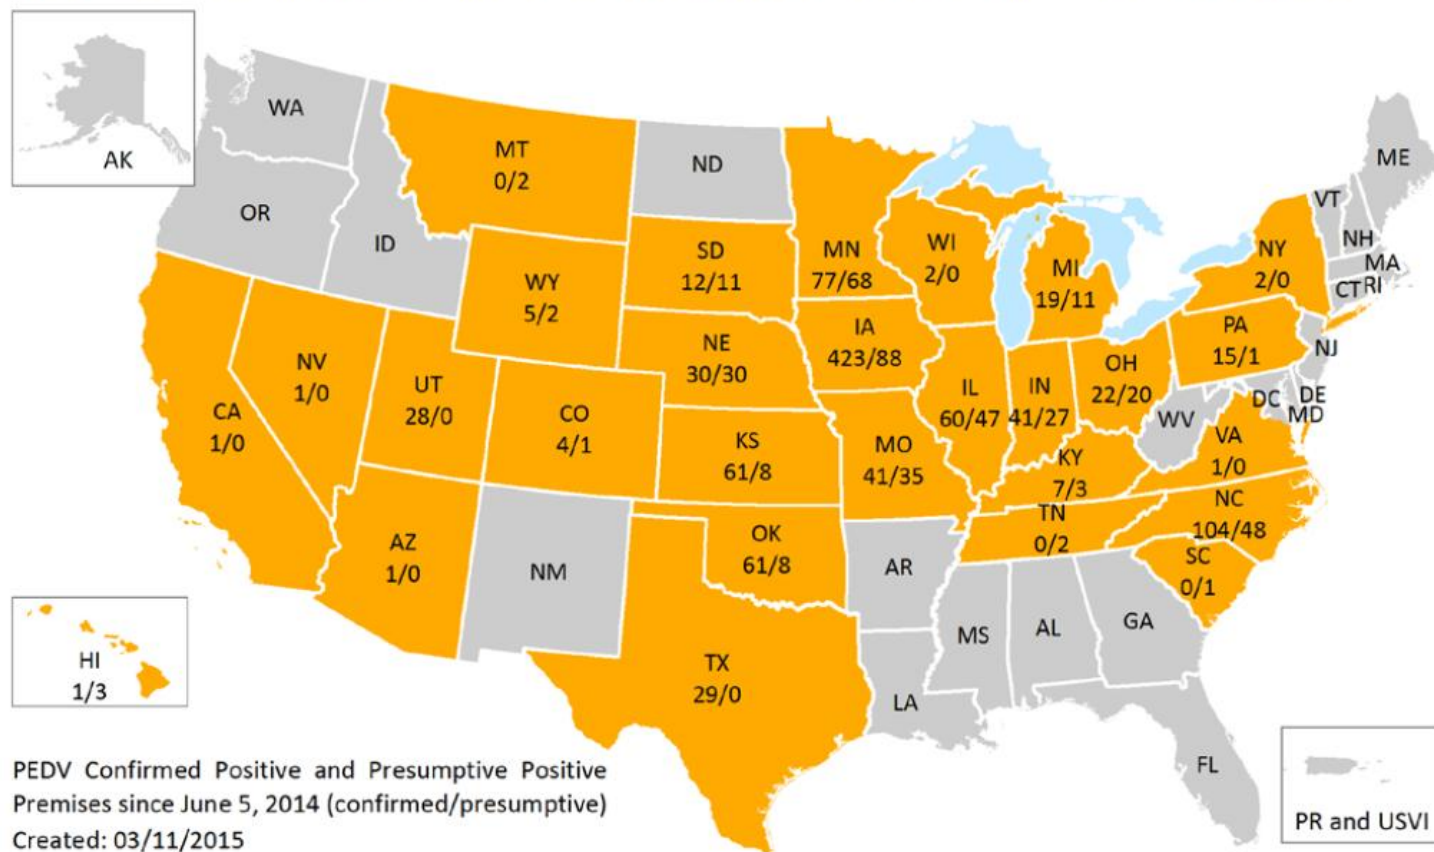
AK

WA

OR

ID

MT
0/2

ND

ME

VT

NH

MA

CT RI

WY
5/2

SD
12/11

MN
77/68

WI
2/0

MI
19/11

NY
2/0

NV
1/0

UT
28/0

NE
30/30

IA
423/88

PA
15/1

NJ

CA
1/0

CO
4/1

KS
61/8

MO
41/35

IL
60/47

IN
41/27

OH
22/20

DC

DE

MD

WV

VA
1/0

KY
7/3

AZ
1/0

NM

OK
61/8

AR

TN
0/2

NC
104/48

SC
0/1

HI
1/3

MS

AL

GA

TX
29/0

LA

FL

PR and USVI

PEDV Confirmed Positive and Presumptive Positive Premises since June 5, 2014 (confirmed/presumptive)
Created: 03/11/2015